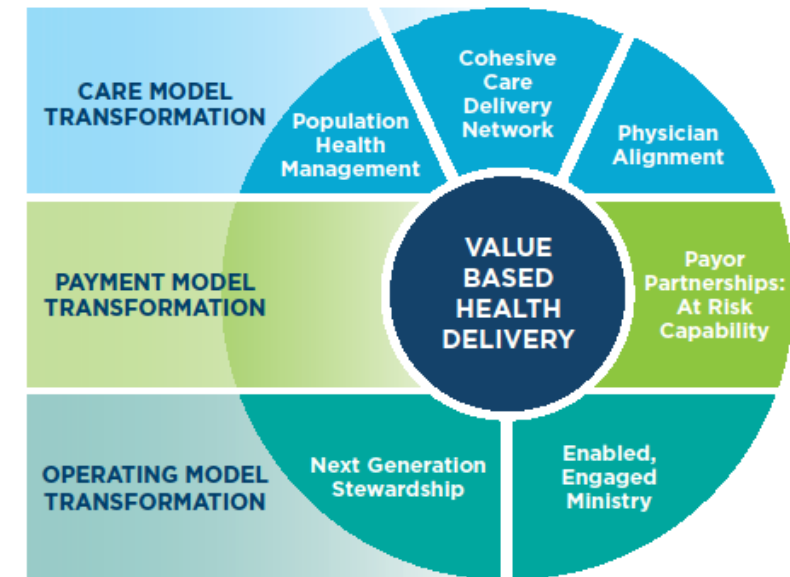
CARE MODEL TRANSFORMATION

Population Health Management

Cohesive Care Delivery Network

Physician Alignment

PAYMENT MODEL TRANSFORMATION

VALUE BASED HEALTH DELIVERY

Payor Partnerships: At Risk Capability

OPERATING MODEL TRANSFORMATION

Next Generation Stewardship

Enabled, Engaged Ministry